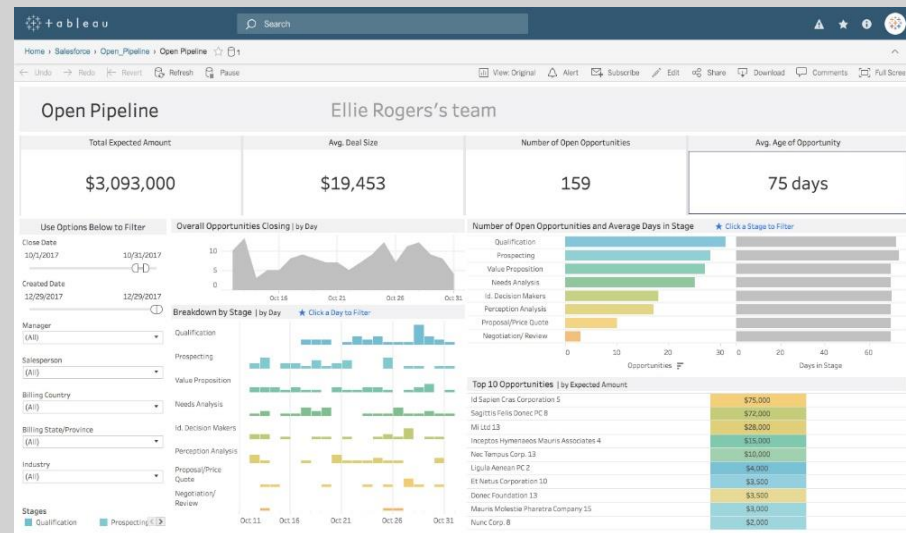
+ableau

Search

Home › Salesforce › Open_Pipeline › Open Pipeline

Undo Redo Revert Refresh Pause

View: Original Alert Subscribe Edit Share Download Comments Full Screen

Open Pipeline

Ellie Rogers's team

| Total Expected Amount | Avg. Deal Size | Number of Open Opportunities | Avg. Age of Opportunity |
|---|---|---|---|
| $3,093,000 | $19,453 | 159 | 75 days |

Use Options Below to Filter

Close Date
10/1/2017 10/31/2017

Created Date
12/29/2017 12/29/2017

Manager
(All)

Salesperson
(All)

Billing Country
(All)

Billing State/Province
(All)

Industry
(All)

Stages
Qualification Prospecting

Overall Opportunities Closing | by Day

10
5
Oct 16 Oct 21 Oct 26 Oct 31

Breakdown by Stage | by Day ★ Click a Day to Filter

Qualification
Prospecting
Value Proposition
Needs Analysis
Id. Decision Makers
Perception Analysis
Proposal/Price Quote
Negotiation/ Review

Oct 11 Oct 16 Oct 21 Oct 26 Oct 31

Number of Open Opportunities and Average Days in Stage ★ Click a Stage to Filter

Qualification
Prospecting
Value Proposition
Needs Analysis
Id. Decision Makers
Perception Analysis
Proposal/Price Quote
Negotiation/ Review

0 10 20 30 0 20 40 60
Opportunities Days in Stage

Top 10 Opportunities | by Expected Amount

| | |
|---|---|
| Id Sapien Cras Corporation 5 | $75,000 |
| Sagittis Felis Donec PC 8 | $72,000 |
| Mi Ltd 13 | $28,000 |
| Inceptos Hymenaeos Mauris Associates 4 | $15,000 |
| Nec Tempus Corp. 13 | $10,000 |
| Ligula Aenean PC 2 | $4,000 |
| Et Netus Corporation 10 | $3,500 |
| Donec Foundation 13 | $3,500 |
| Mauris Molestie Pharetra Company 15 | $3,500 |
| Nunc Corp. 8 | $2,000 |